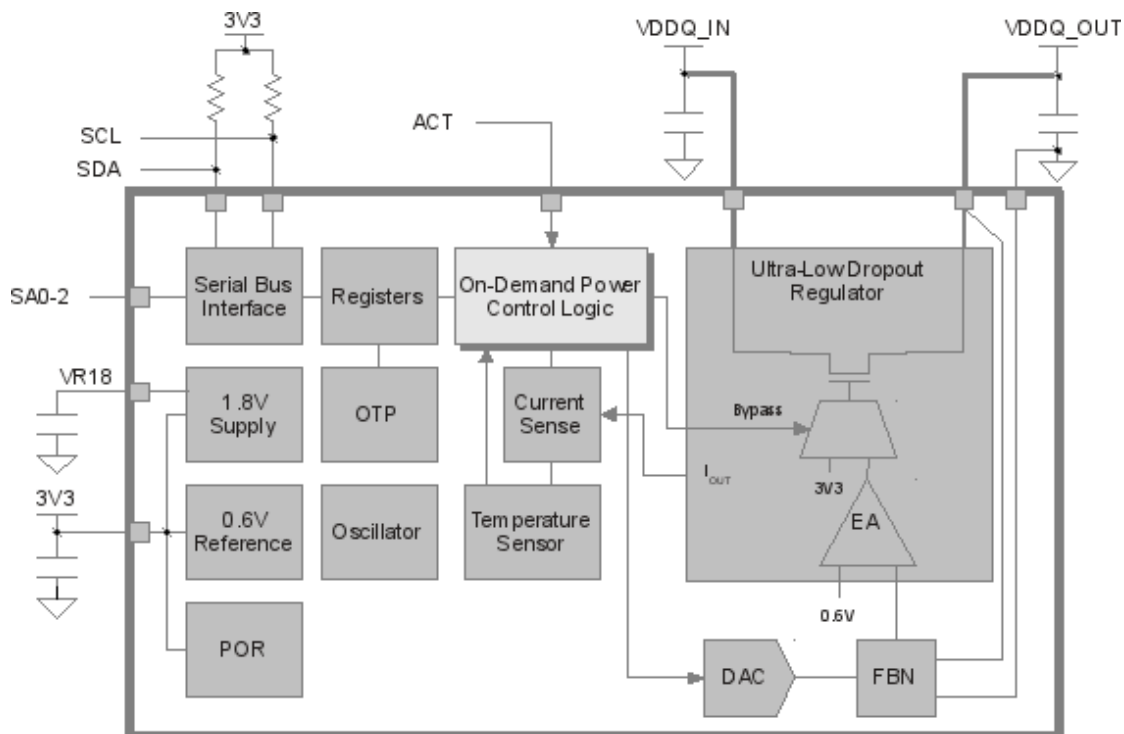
3V3

VDDQ_IN

VDDQ_OUT

SCL

SDA

ACT

SA0-2

Serial Bus Interface

Registers

On-Demand Power Control Logic

Ultra-Low Dropout Regulator

VR18

1.8V Supply

OTP

Current Sense

Bypass

$I_{OUT}$

3V3

3V3

0.6V Reference

Oscillator

Temperature Sensor

EA

0.6V

POR

DAC

FBN